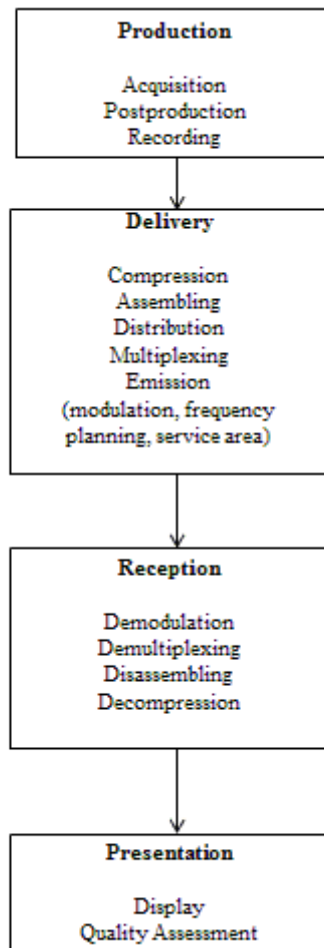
Production

Acquisition
Postproduction
Recording

Delivery

Compression
Assembling
Distribution
Multiplexing
Emission
(modulation, frequency planning, service area)

Reception

Demodulation
Demultiplexing
Disassembling
Decompression

Presentation

Display
Quality Assessment